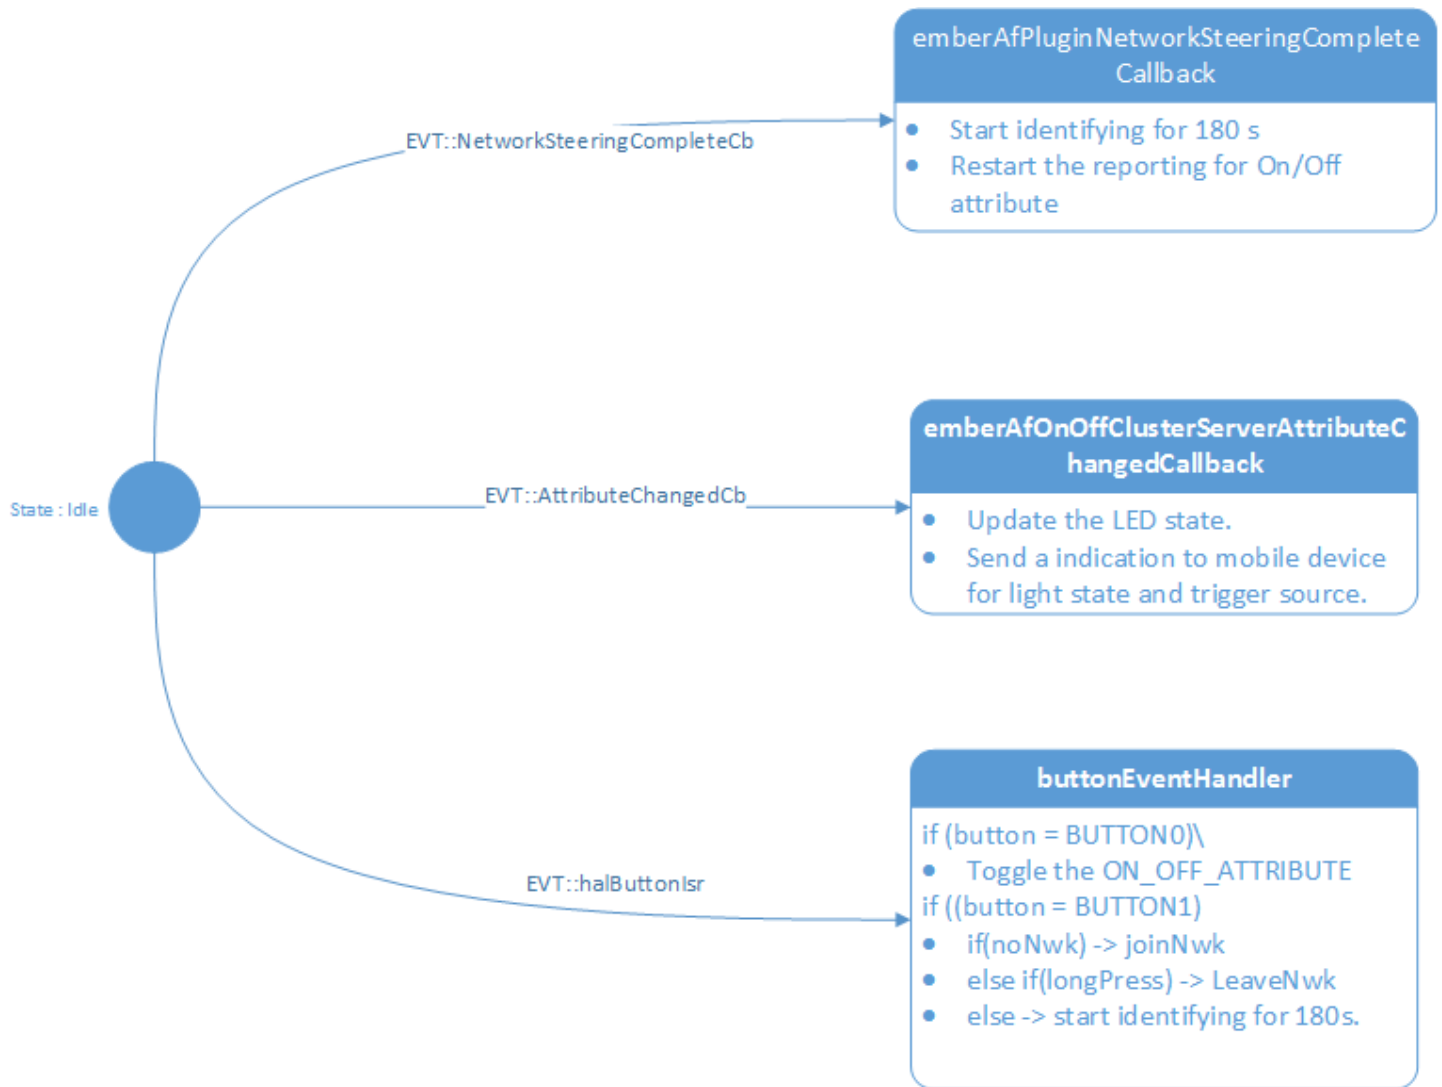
emberAfPluginNetworkSteeringComplete Callback

- Start identifying for 180 s
- Restart the reporting for On/Off attribute

EVT::NetworkSteeringCompleteCb

State : Idle

EVT::AttributeChangedCb

emberAfOnOffClusterServerAttributeChangedCallback

- Update the LED state.
- Send a indication to mobile device for light state and trigger source.

EVT::halButtonIsr

buttonEventHandler

if (button = BUTTON0)\
- Toggle the ON_OFF_ATTRIBUTE

if ((button = BUTTON1)
- if(noNwk) -> joinNwk
- else if(longPress) -> LeaveNwk
- else -> start identifying for 180s.